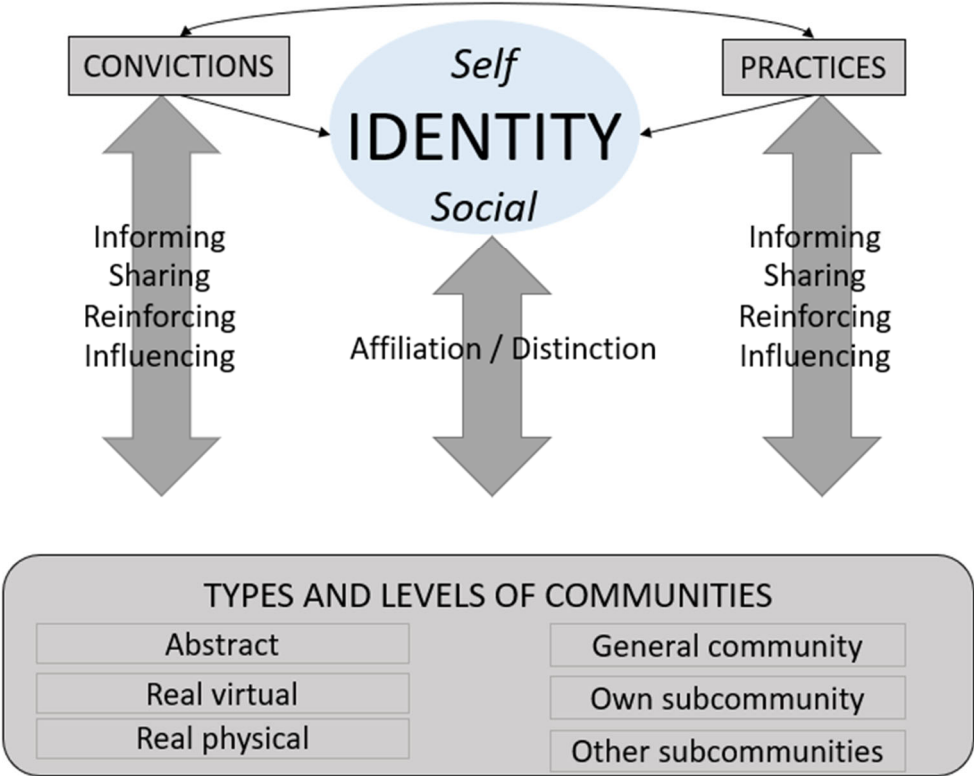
CONVICTIONS

Self
IDENTITY
Social

PRACTICES

Informing
Sharing
Reinforcing
Influencing

Affiliation / Distinction

Informing
Sharing
Reinforcing
Influencing

TYPES AND LEVELS OF COMMUNITIES

Abstract
Real virtual
Real physical

General community
Own subcommunity
Other subcommunities